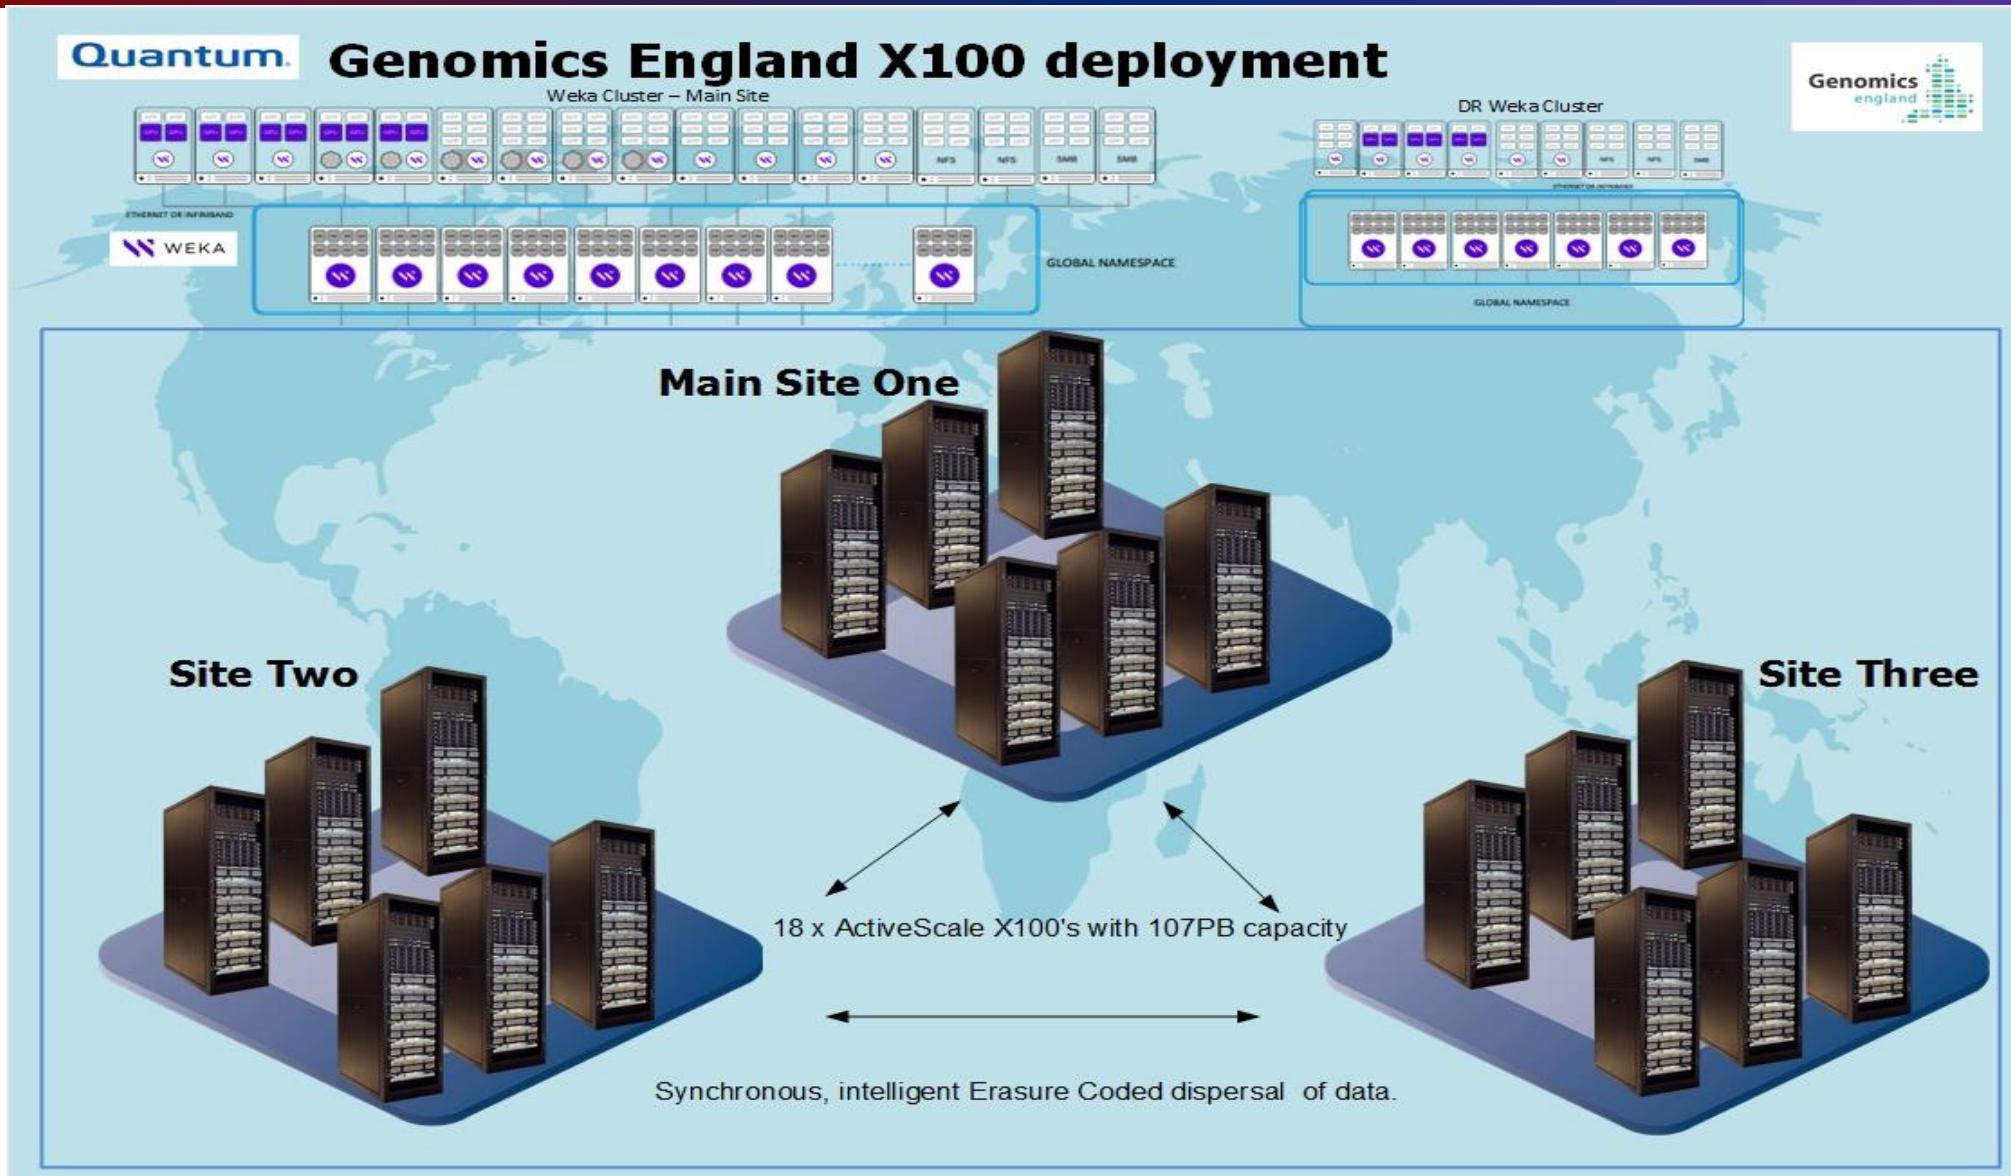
Quantum. Genomics England X100 deployment

Weka Cluster – Main Site

DR Weka Cluster

Genomics england

NFS NFS SMB SMB

NFS NFS SMB

ETHERNET OR INFINIBAND

ETHERNET OR INFINIBAND

WEKA

GLOBAL NAMESPACE

GLOBAL NAMESPACE

Main Site One

Site Two

Site Three

18 x ActiveScale X100's with 107PB capacity

Synchronous, intelligent Erasure Coded dispersal of data.